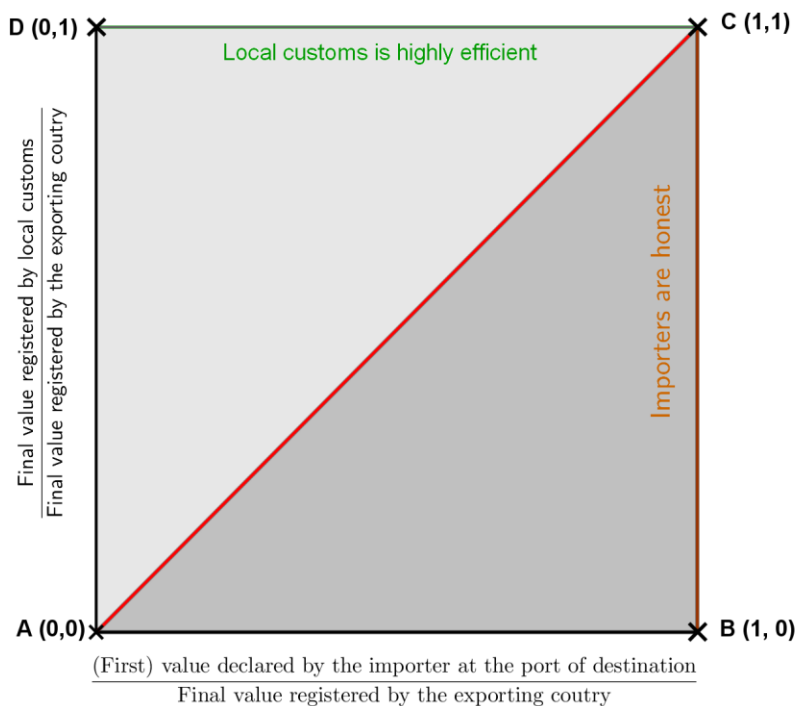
D (0,1)

C (1,1)

Local customs is highly efficient

$\frac{\text{Final value registered by local customs}}{\text{Final value registered by the exporting coutry}}$

Importers are honest

A (0,0)

B (1, 0)

$\frac{\text{(First) value declared by the importer at the port of destination}}{\text{Final value registered by the exporting coutry}}$